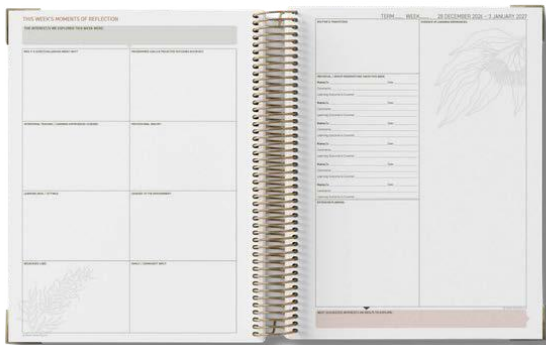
THIS WEEK'S MOMENTS OF REFLECTION

THE INTERESTS WE EXPLORED THIS WEEK

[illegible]

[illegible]

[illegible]

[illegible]

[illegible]

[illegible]

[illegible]

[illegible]

TERM ___ WEEK ___ 28 DECEMBER 2026 – 3 JANUARY 2027

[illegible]

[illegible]

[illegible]

Name: ___ Date: ___

Name: ___ Date: ___

Name: ___ Date: ___

Name: ___ Date: ___

Name: ___ Date: ___

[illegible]

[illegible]